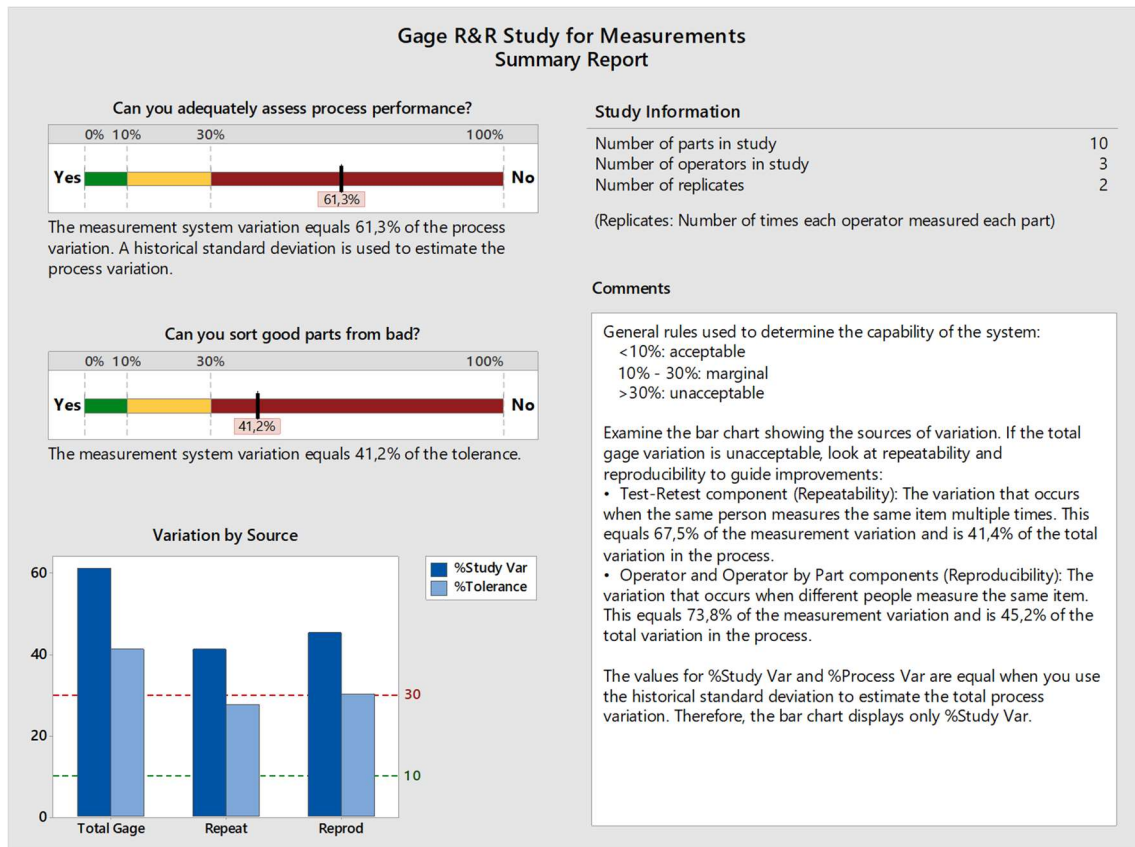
Gage R&R Study for Measurements
Summary Report

Can you adequately assess process performance?

0% 10% 30% 100%

Yes No

61,3%

The measurement system variation equals 61,3% of the process variation. A historical standard deviation is used to estimate the process variation.

Can you sort good parts from bad?

0% 10% 30% 100%

Yes No

41,2%

The measurement system variation equals 41,2% of the tolerance.

Variation by Source

%Study Var
%Tolerance

60
40
20
0

30
10

Total Gage Repeat Reprod

Study Information

| | |
|---|---|
| Number of parts in study | 10 |
| Number of operators in study | 3 |
| Number of replicates | 2 |

(Replicates: Number of times each operator measured each part)

Comments

General rules used to determine the capability of the system:
<10%: acceptable
10% - 30%: marginal
>30%: unacceptable

Examine the bar chart showing the sources of variation. If the total gage variation is unacceptable, look at repeatability and reproducibility to guide improvements:
• Test-Retest component (Repeatability): The variation that occurs when the same person measures the same item multiple times. This equals 67,5% of the measurement variation and is 41,4% of the total variation in the process.
• Operator and Operator by Part components (Reproducibility): The variation that occurs when different people measure the same item. This equals 73,8% of the measurement variation and is 45,2% of the total variation in the process.

The values for %Study Var and %Process Var are equal when you use the historical standard deviation to estimate the total process variation. Therefore, the bar chart displays only %Study Var.